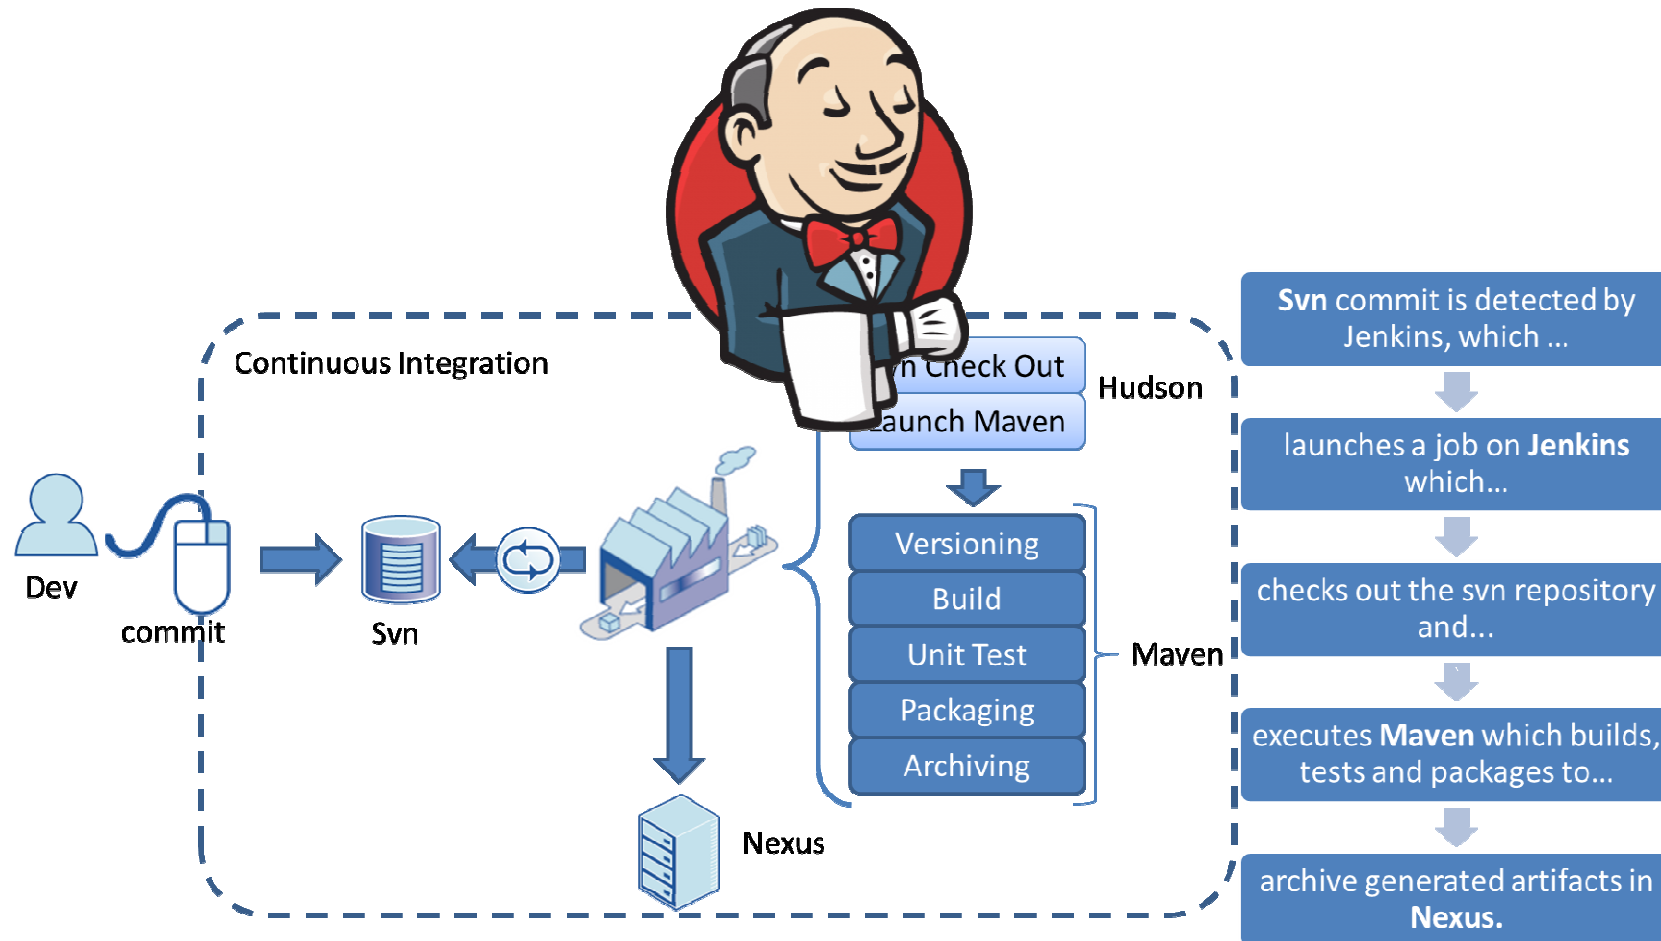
Continuous Integration

Dev

commit

Svn

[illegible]n Check Out

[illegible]aunch Maven

Hudson

Versioning

Build

Unit Test

Packaging

Archiving

Maven

Nexus

**Svn** commit is detected by Jenkins, which ...

launches a job on **Jenkins** which...

checks out the svn repository and...

executes **Maven** which builds, tests and packages to...

archive generated artifacts in **Nexus.**